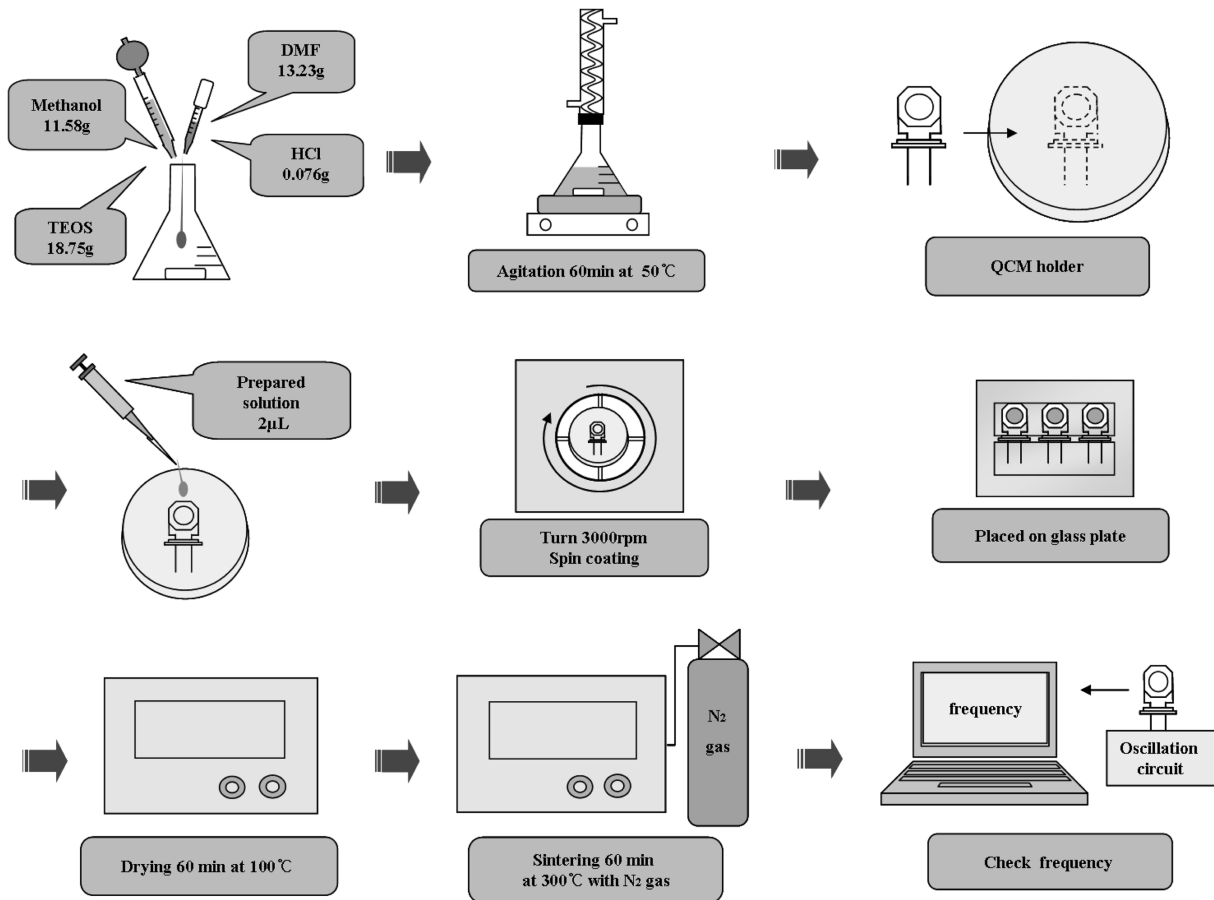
Methanol 11.58g

DMF 13.23g

HCl 0.076g

TEOS 18.75g

Agitation 60min at 50℃

QCM holder

Prepared solution 2μL

Turn 3000rpm Spin coating

Placed on glass plate

Drying 60 min at 100℃

$N_2$ gas

Sintering 60 min at 300℃ with $N_2$ gas

frequency

Oscillation circuit

Check frequency